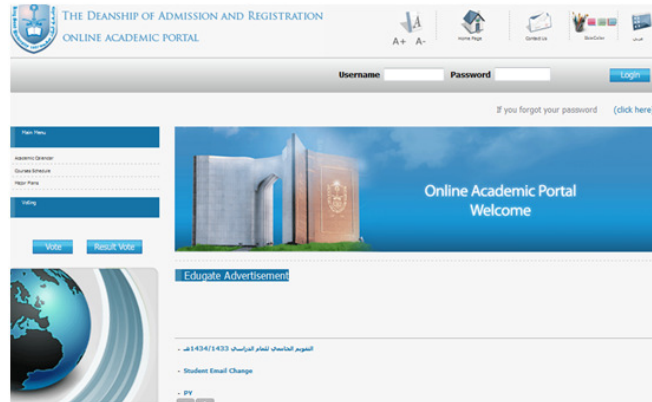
THE DEANSHIP OF ADMISSION AND REGISTRATION
ONLINE ACADEMIC PORTAL

A+ A-
Home Page
Contact Us
SiteColor
عربي

Username
Password
Login

If you forgot your password (click here

Main Menu
Academic Calendar
Courses Schedule
Major Plans
Voting

Vote
Result Vote

Online Academic Portal
Welcome

Edugate Advertisement

التقويم الجامعي للعام الدراسي 1433/1434هـ

Student Email Change

PY